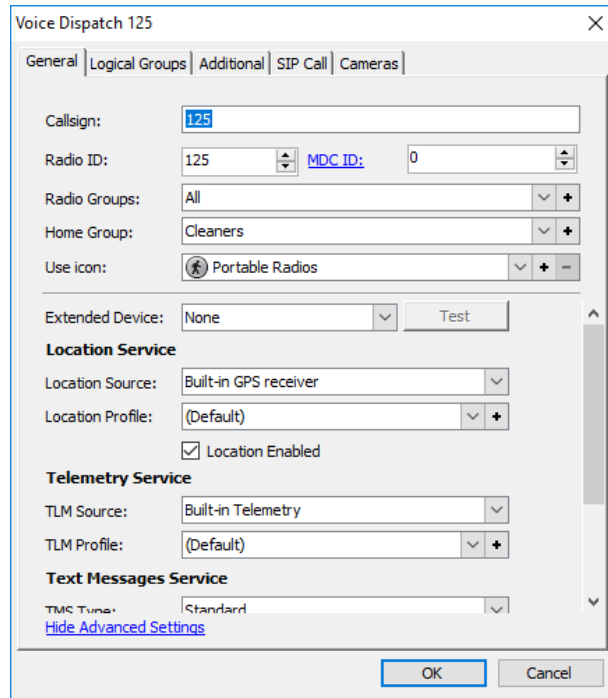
Voice Dispatch 125

General | Logical Groups | Additional | SIP Call | Cameras

Callsign: 125

Radio ID: 125 MDC ID: 0

Radio Groups: All

Home Group: Cleaners

Use icon: Portable Radios

Extended Device: None Test

Location Service

Location Source: Built-in GPS receiver

Location Profile: (Default)

Location Enabled

Telemetry Service

TLM Source: Built-in Telemetry

TLM Profile: (Default)

Text Messages Service

TMS Type: Standard

Hide Advanced Settings

OK Cancel